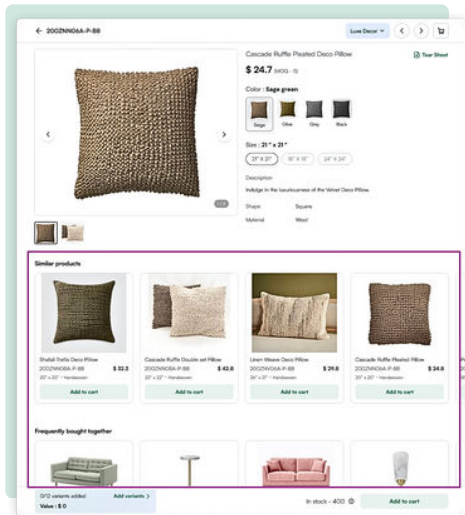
← 200ZNN06A-P-88

Luxe Decor ⌄

Cascade Ruffle Pleated Deco Pillow

Tear Sheet

$ 24.7 (MOQ - 5)

Color : Sage green

Sage

Olive

Grey

Black

Size : 21 " x 21 "

21" X 21"

18" X 18"

24" X 24"

Description

Indulge in the luxuriousness of the Velvet Deco Pillow.

Shape Square

Material Wool

1/3

Similar products

Shelali Trellis Deco Pillow
200ZNN06A-P-88 $ 32.3
20" x 20" • Handwoven
Add to cart

Cascade Ruffle Double set Pillow
200ZNN06A-P-88 $ 42.8
20" x 20" • Handwoven
Add to cart

Linen Weave Deco Pillow
200ZNN06A-P-88 $ 24.8
20" x 20" • Handwoven
Add to cart

Cascade Ruffle Pleated Pillow
200ZNN06A-P-88 $ 24.8
20" x 20" • Handwoven
Add to cart

Frequently bought together

0/12 variants added Add variants >
Value : $ 0

In stock - 400

Add to cart